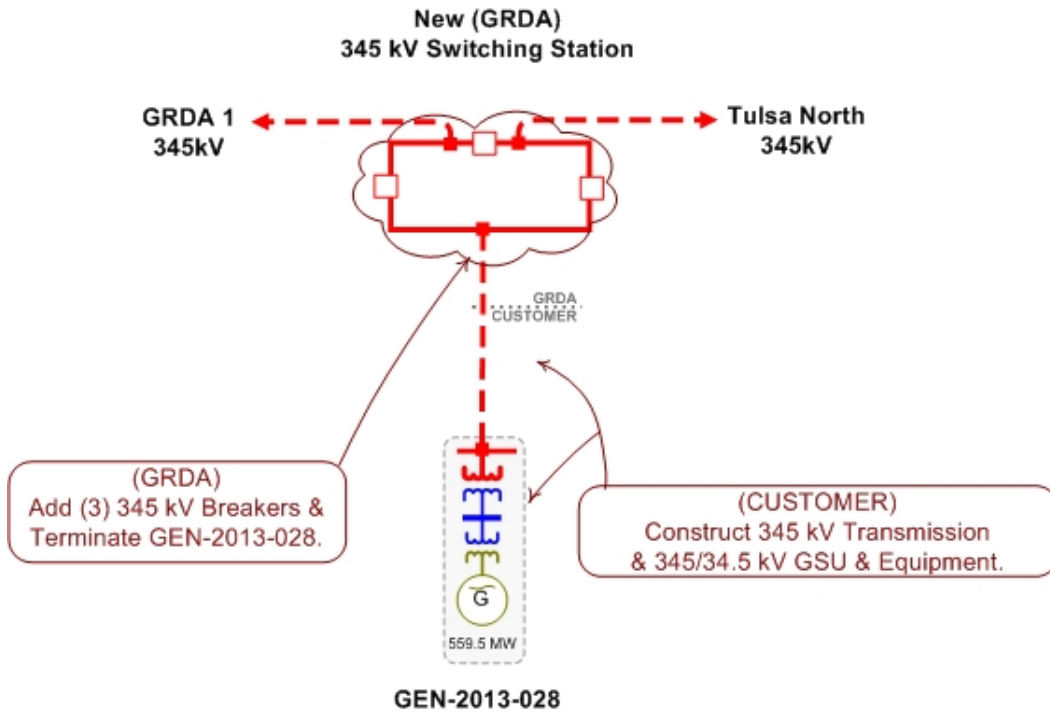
New (GRDA)
345 kV Switching Station

GRDA 1
345kV

Tulsa North
345kV

GRDA
CUSTOMER

(GRDA)
Add (3) 345 kV Breakers & Terminate GEN-2013-028.

(CUSTOMER)
Construct 345 kV Transmission & 345/34.5 kV GSU & Equipment.

G

559.5 MW

GEN-2013-028